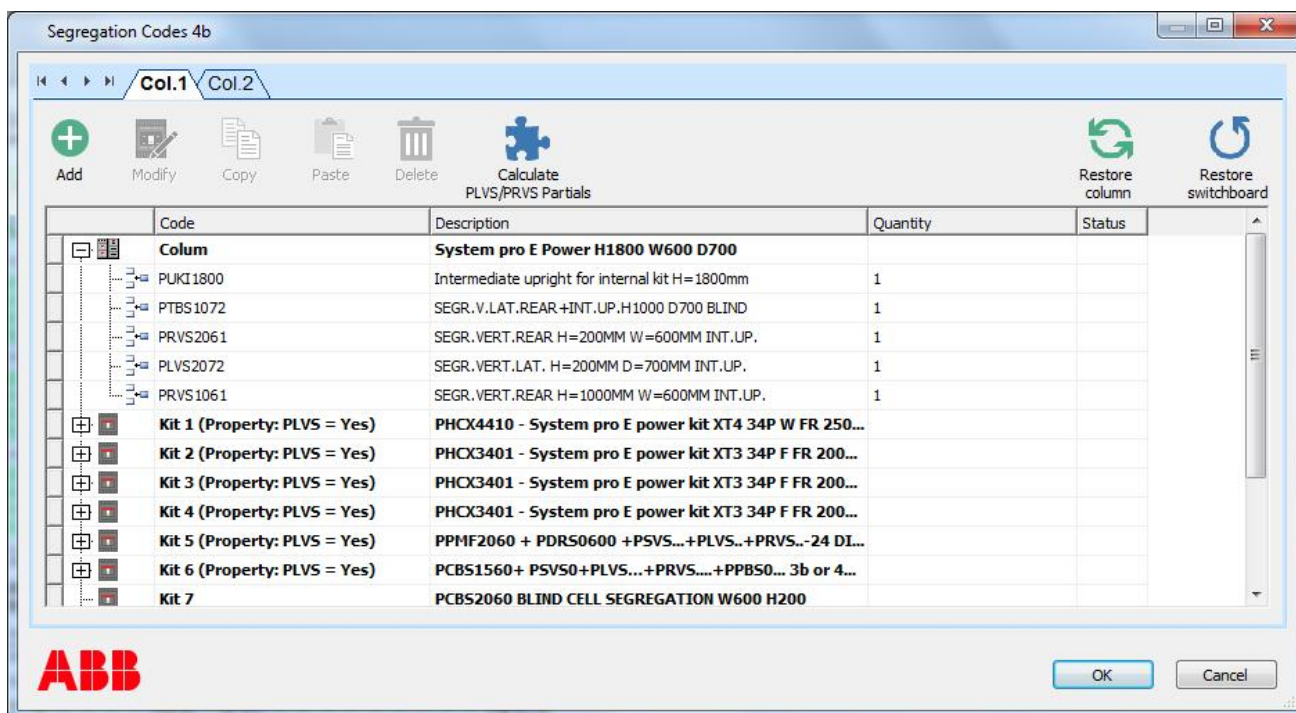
Segregation Codes 4b

Col.1 Col.2

Add Modify Copy Paste Delete Calculate PLVS/PRVS Partials Restore column Restore switchboard

| Code | Description | Quantity | Status |
|---|---|---|---|
| Colum | System pro E Power H1800 W600 D700 | | |
| PUKI1800 | Intermediate upright for internal kit H=1800mm | 1 | |
| PTBS1072 | SEGR.V.LAT.REAR+INT.UP.H1000 D700 BLIND | 1 | |
| PRVS2061 | SEGR.VERT.REAR H=200MM W=600MM INT.UP. | 1 | |
| PLVS2072 | SEGR.VERT.LAT. H=200MM D=700MM INT.UP. | 1 | |
| PRVS1061 | SEGR.VERT.REAR H=1000MM W=600MM INT.UP. | 1 | |
| Kit 1 (Property: PLVS = Yes) | PHCX4410 - System pro E power kit XT4 34P W FR 250... | | |
| Kit 2 (Property: PLVS = Yes) | PHCX3401 - System pro E power kit XT3 34P F FR 200... | | |
| Kit 3 (Property: PLVS = Yes) | PHCX3401 - System pro E power kit XT3 34P F FR 200... | | |
| Kit 4 (Property: PLVS = Yes) | PHCX3401 - System pro E power kit XT3 34P F FR 200... | | |
| Kit 5 (Property: PLVS = Yes) | PPMF2060 + PDRS0600 +PSVS...+PLVS..+PRVS..-24 DI... | | |
| Kit 6 (Property: PLVS = Yes) | PCBS1560+ PSVS0+PLVS...+PRVS....+PPBS0... 3b or 4... | | |
| Kit 7 | PCBS2060 BLIND CELL SEGREGATION W600 H200 | | |

ABB

OK Cancel